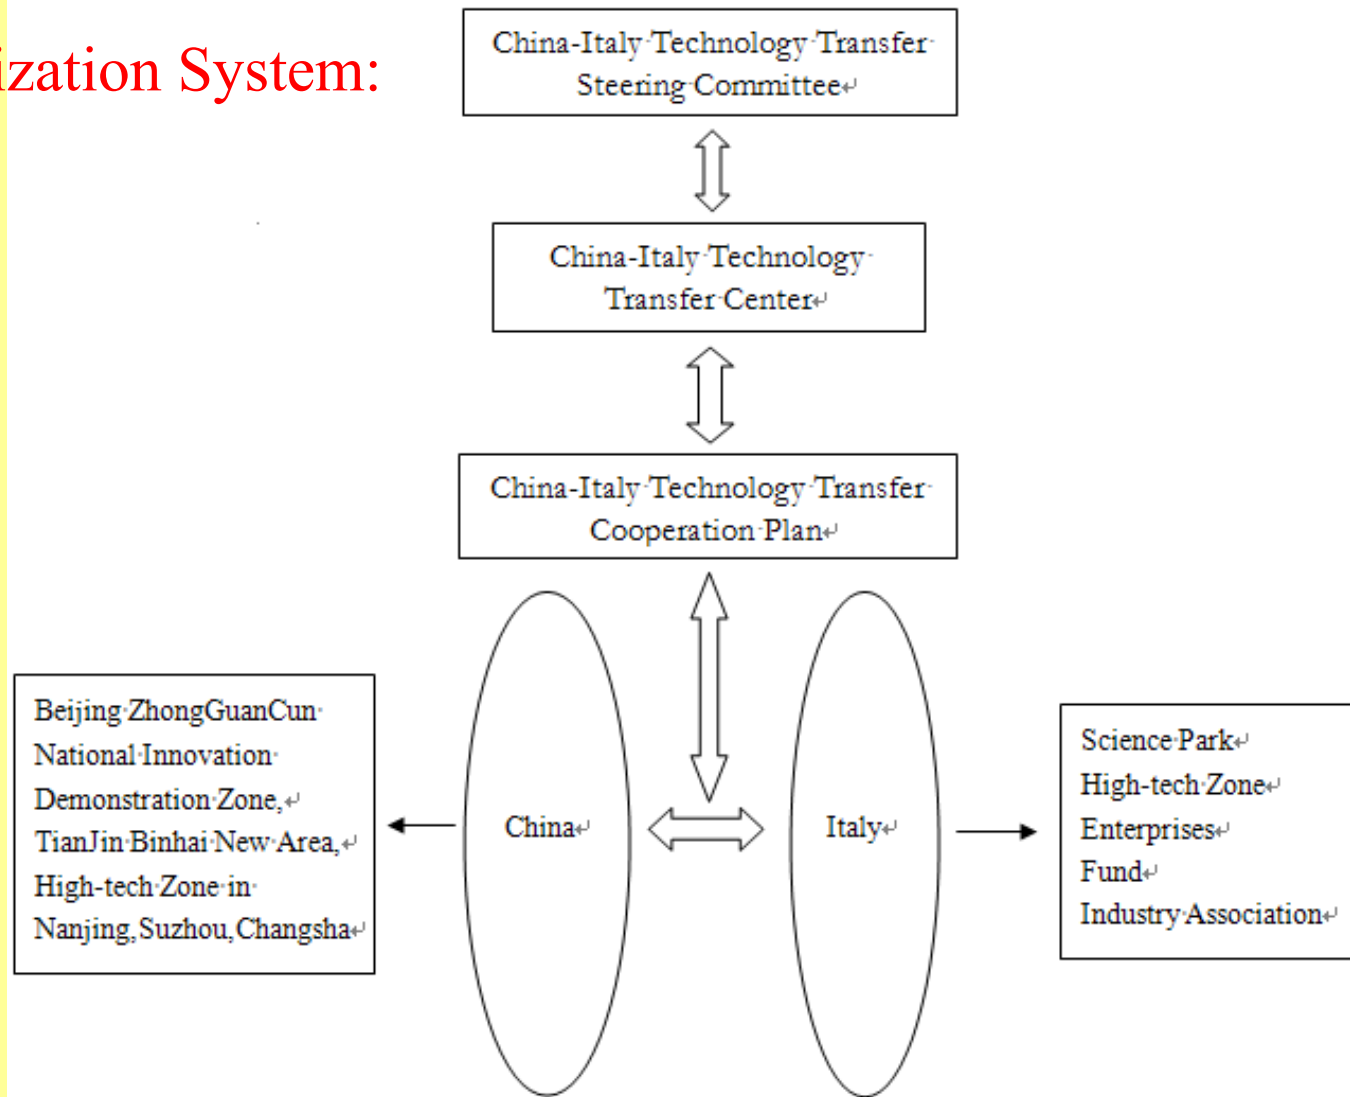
ization System:

China-Italy Technology Transfer Steering Committee

China-Italy Technology Transfer Center

China-Italy Technology Transfer Cooperation Plan

Beijing ZhongGuanCun National Innovation Demonstration Zone,
TianJin Binhai New Area,
High-tech Zone in Nanjing, Suzhou, Changsha

China

Italy

Science Park
High-tech Zone
Enterprises
Fund
Industry Association